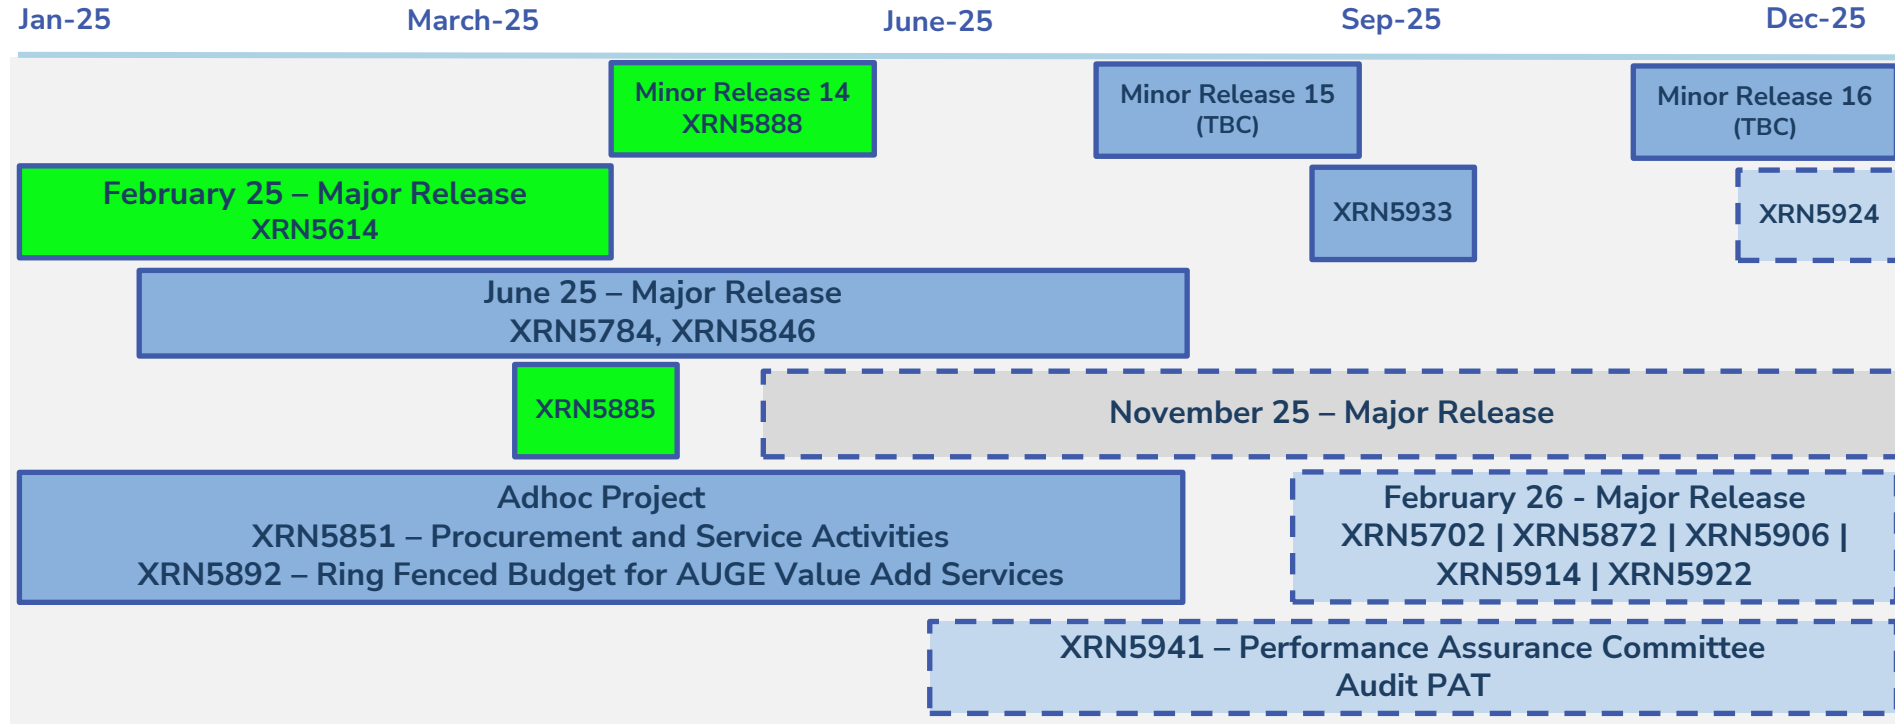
Jan-25
March-25
June-25
Sep-25
Dec-25

Minor Release 14
XRN5888

Minor Release 15
(TBC)

Minor Release 16
(TBC)

February 25 – Major Release
XRN5614

XRN5933

XRN5924

June 25 – Major Release
XRN5784, XRN5846

XRN5885

November 25 – Major Release

Adhoc Project
XRN5851 – Procurement and Service Activities
XRN5892 – Ring Fenced Budget for AUGE Value Add Services

February 26 - Major Release
XRN5702 | XRN5872 | XRN5906 | XRN5914 | XRN5922

XRN5941 – Performance Assurance Committee
Audit PAT